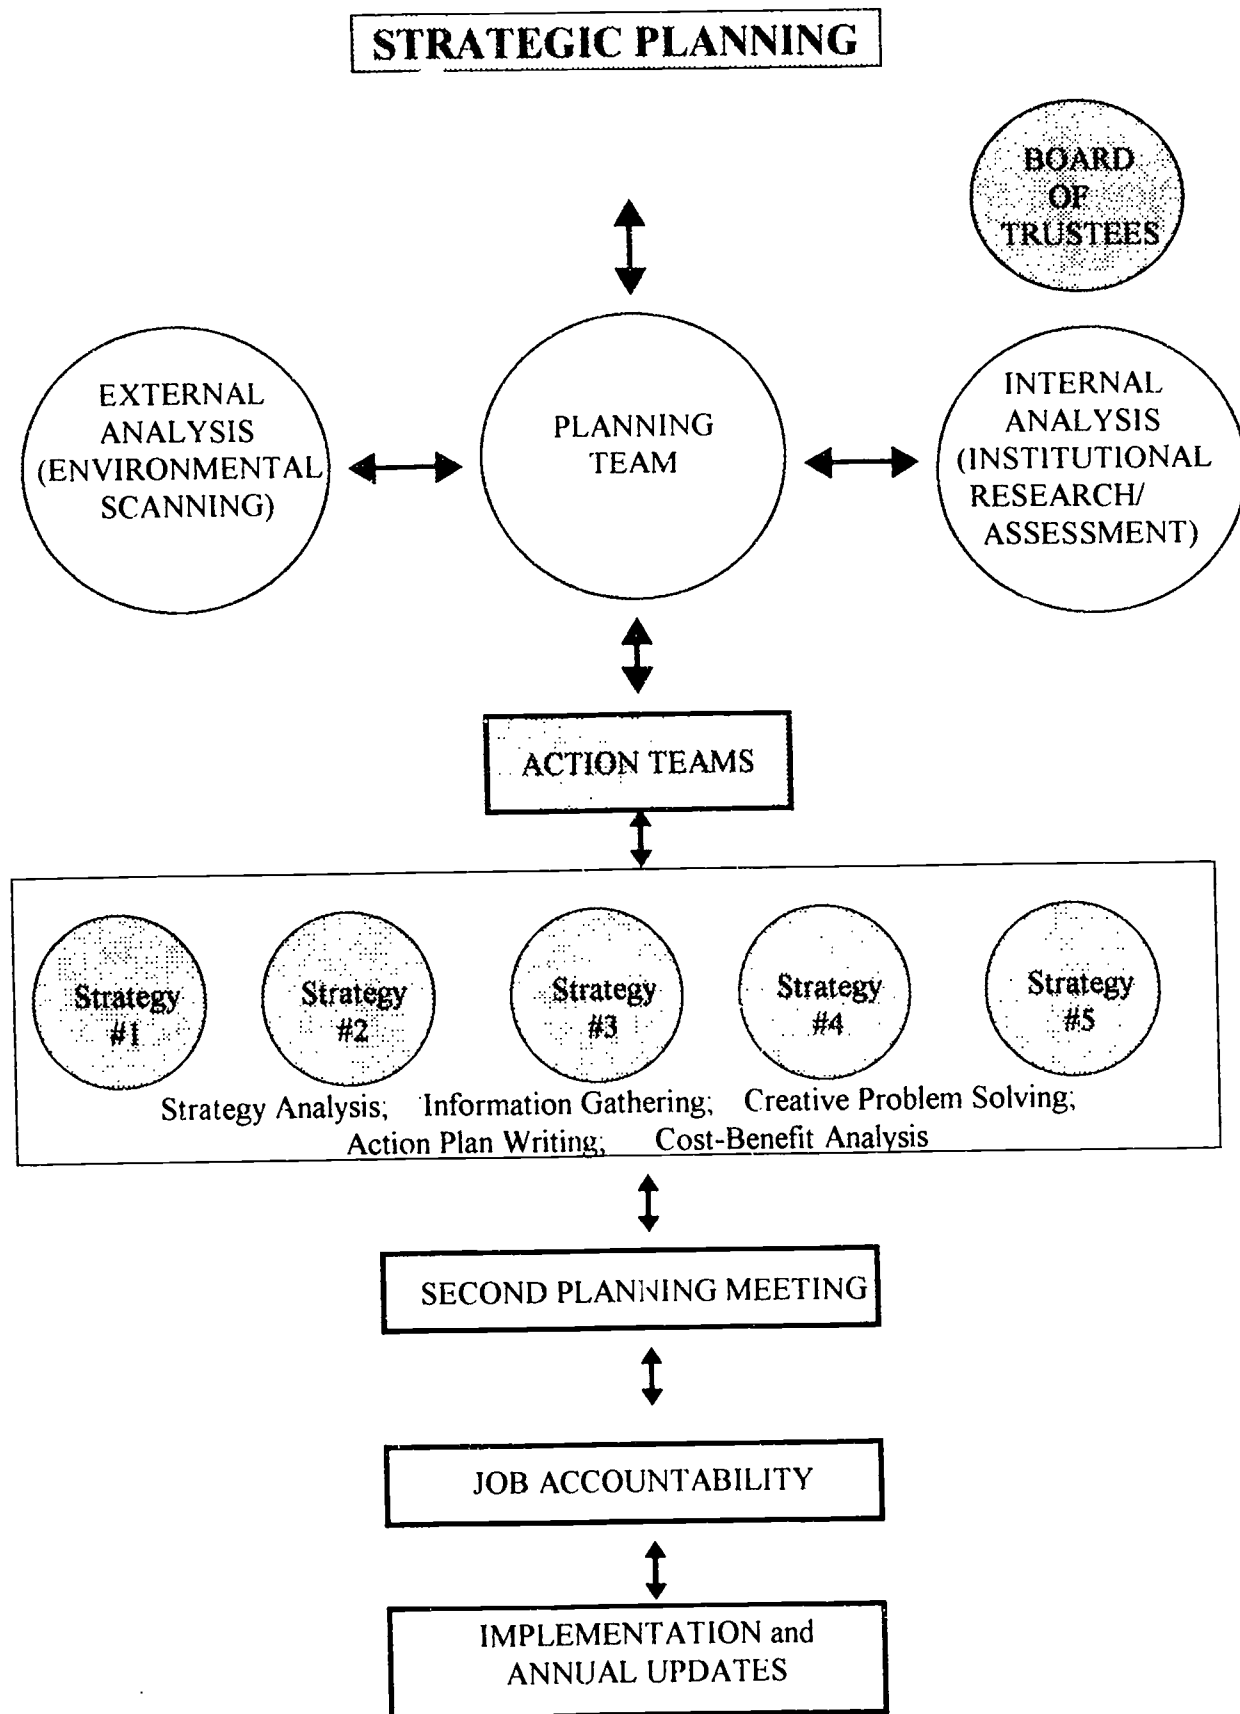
STRATEGIC PLANNING

BOARD OF TRUSTEES

EXTERNAL ANALYSIS (ENVIRONMENTAL SCANNING)

PLANNING TEAM

INTERNAL ANALYSIS (INSTITUTIONAL RESEARCH/ ASSESSMENT)

ACTION TEAMS

Strategy #1

Strategy #2

Strategy #3

Strategy #4

Strategy #5

Strategy Analysis; Information Gathering; Creative Problem Solving; Action Plan Writing; Cost-Benefit Analysis

SECOND PLANNING MEETING

JOB ACCOUNTABILITY

IMPLEMENTATION and ANNUAL UPDATES